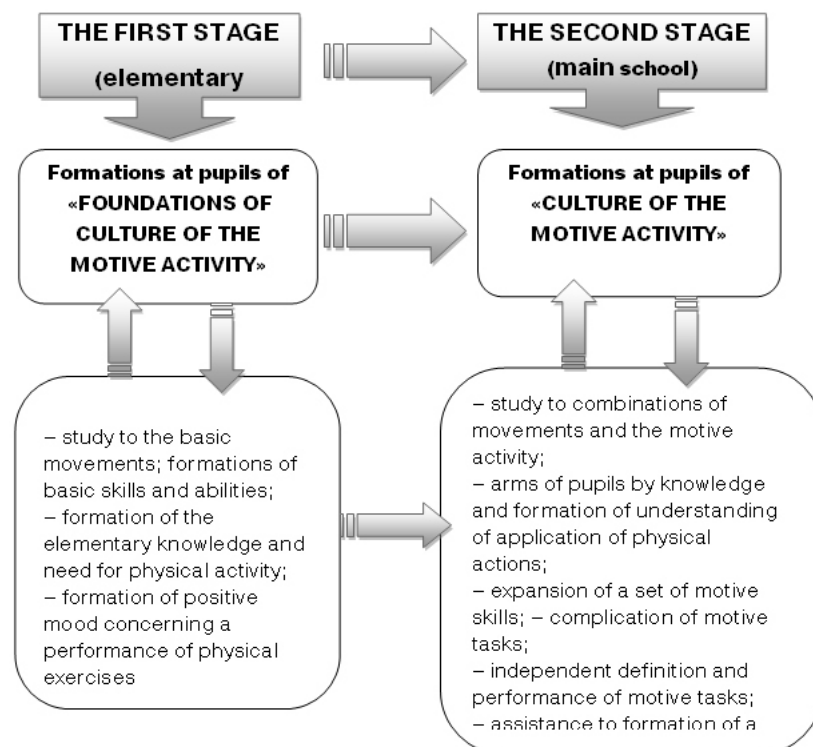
THE FIRST STAGE (elementary

THE SECOND STAGE (main school)

Formations at pupils of «FOUNDATIONS OF CULTURE OF THE MOTIVE ACTIVITY»

Formations at pupils of «CULTURE OF THE MOTIVE ACTIVITY»

– study to the basic movements; formations of basic skills and abilities;
– formation of the elementary knowledge and need for physical activity;
– formation of positive mood concerning a performance of physical exercises

– study to combinations of movements and the motive activity;
– arms of pupils by knowledge and formation of understanding of application of physical actions;
– expansion of a set of motive skills; – complication of motive tasks;
– independent definition and performance of motive tasks;
– assistance to formation of a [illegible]